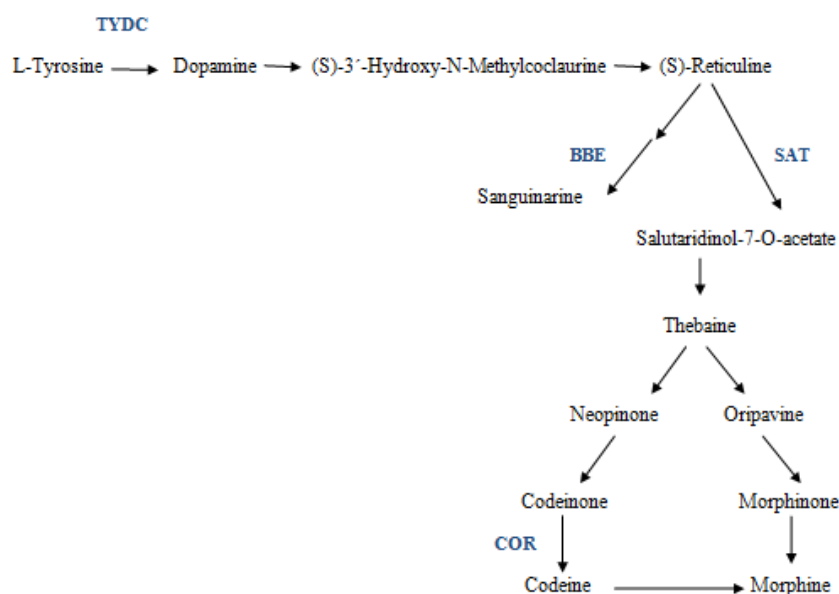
TYDC

L-Tyrosine → Dopamine → (S)-3′-Hydroxy-N-Methylcoclaurine → (S)-Reticuline

BBE

SAT

Sanguinarine

Salutaridinol-7-O-acetate

Thebaine

Neopinone

Oripavine

Codeinone

Morphinone

COR

Codeine → Morphine